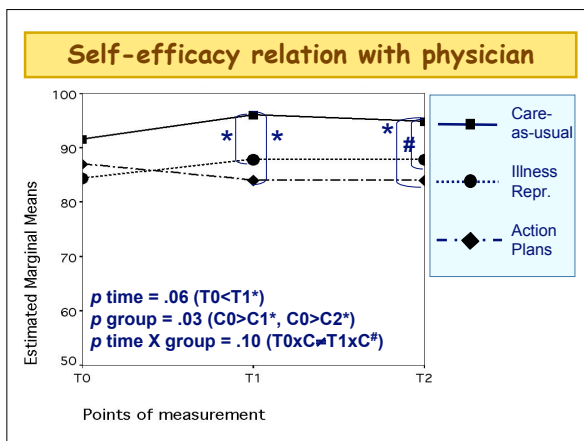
Self-efficacy relation with physician

100
90
80
70
60
50
Estimated Marginal Means

T0
T1
T2

*
*
*
#

Care-as-usual
Illness Repr.
Action Plans

*p* time = .06 (T0<T1*)
*p* group = .03 (C0>C1*, C0>C2*)
*p* time X group = .10 (T0xC≠T1xC#)

Points of measurement